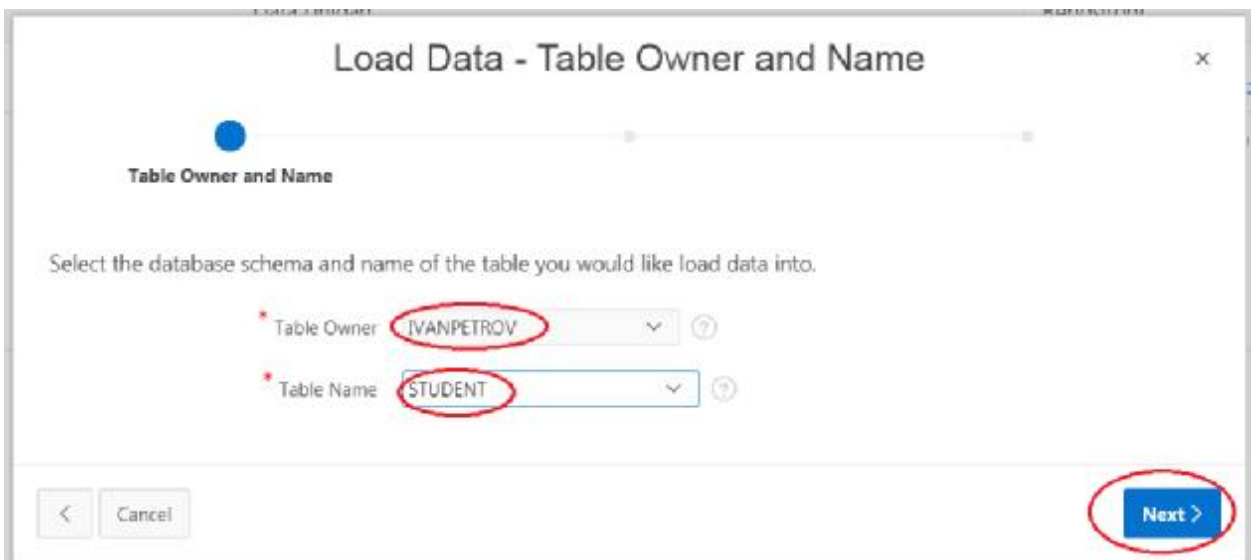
Load Data - Table Owner and Name

×

Table Owner and Name

Select the database schema and name of the table you would like load data into.

* Table Owner IVANPETROV

* Table Name STUDENT

<

Cancel

Next >